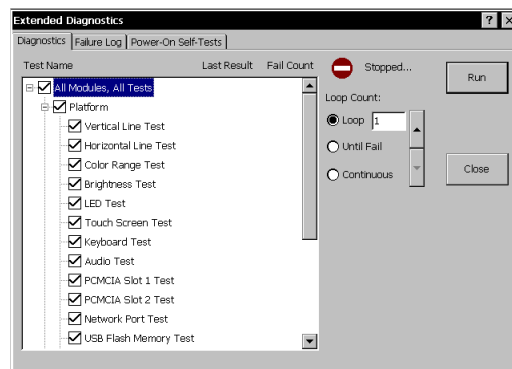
Extended Diagnostics

? ×

Diagnostics | Failure Log | Power-On Self-Tests

Test Name | Last Result | Fail Count

All Modules, All Tests
Platform
Vertical Line Test
Horizontal Line Test
Color Range Test
Brightness Test
LED Test
Touch Screen Test
Keyboard Test
Audio Test
PCMCIA Slot 1 Test
PCMCIA Slot 2 Test
Network Port Test
USB Flash Memory Test

Stopped...

Run

Loop Count:

Loop 1

Until Fail

Continuous

Close